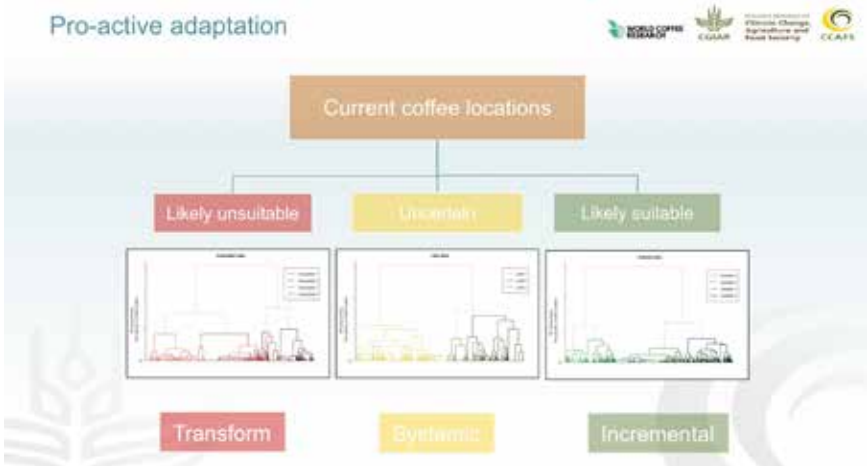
Pro-active adaptation

WORLD COFFEE RESEARCH

CGIAR

Climate Change, Agriculture and Food Security

CCAFS

Current coffee locations

Likely unsuitable

Uncertain

Likely suitable

Transform

Systemic

Incremental